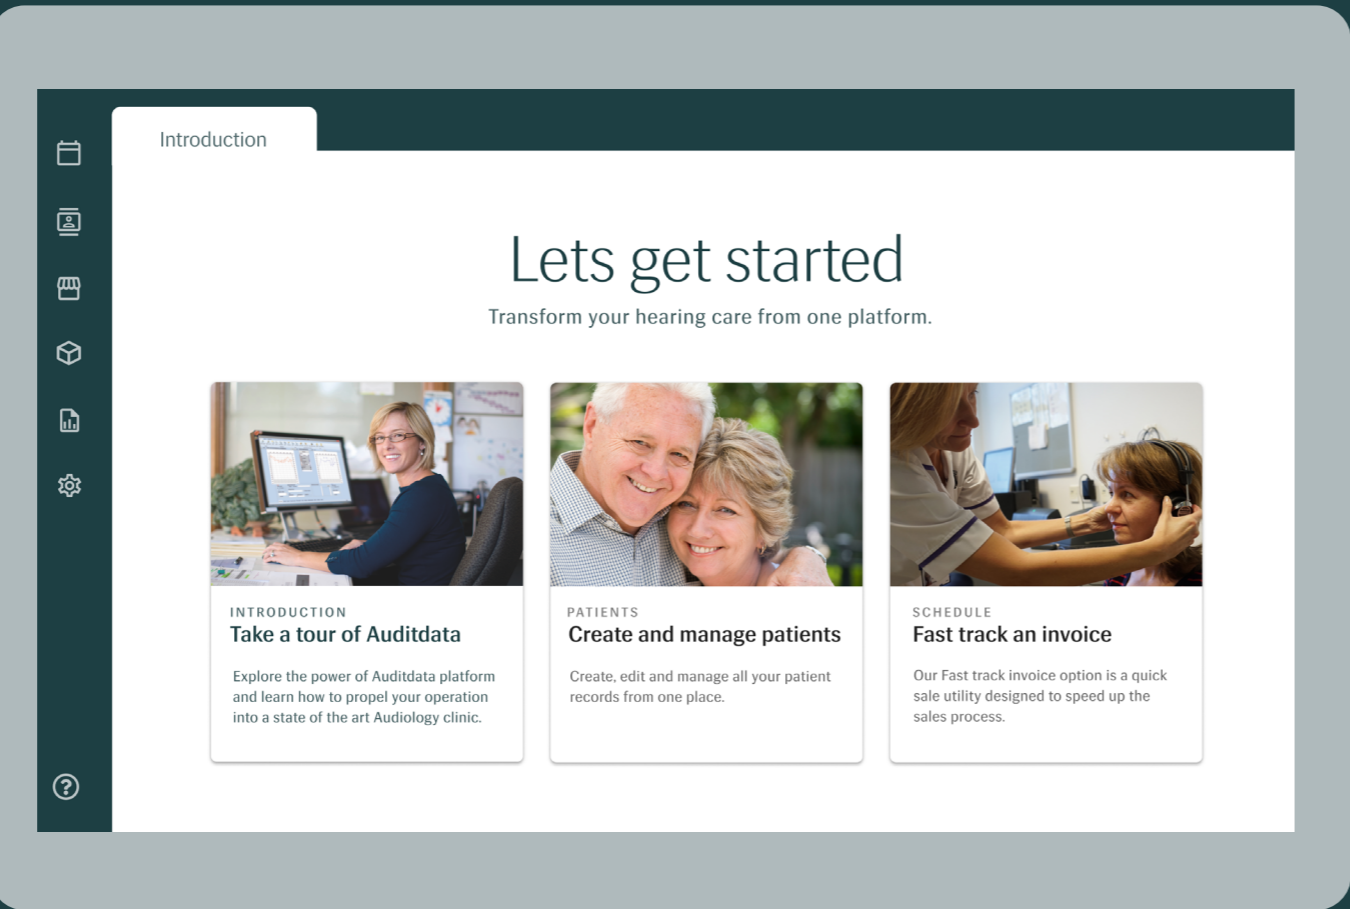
Introduction

Lets get started

Transform your hearing care from one platform.

INTRODUCTION
Take a tour of Auditdata

Explore the power of Auditdata platform and learn how to propel your operation into a state of the art Audiology clinic.

PATIENTS
Create and manage patients

Create, edit and manage all your patient records from one place.

SCHEDULE
Fast track an invoice

Our Fast track invoice option is a quick sale utility designed to speed up the sales process.